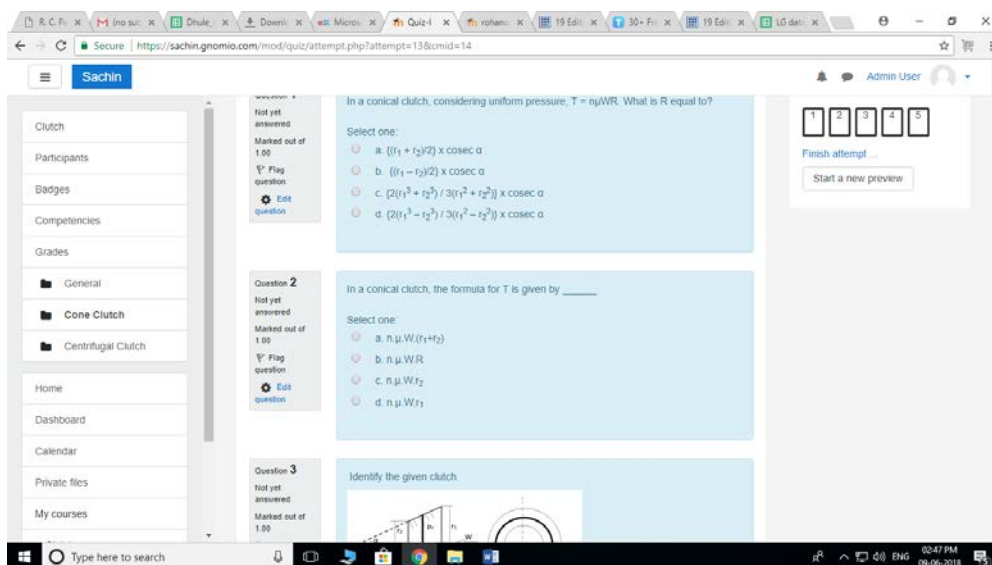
R.C.Fi × | M (no sub × | Dhule × | Downl × | Micros × | Quiz-I × | rohanc × | 19 Edit × | 30+ Fr × | 19 Edit × | LG date ×

Secure | https://sachin.gnomio.com/mod/quiz/attempt.php?attempt=13&cmid=14

Sachin

Admin User

Clutch

Participants

Badges

Competencies

Grades

General

Cone Clutch

Centrifugal Clutch

Home

Dashboard

Calendar

Private files

My courses

Not yet answered

Marked out of 1.00

Flag question

Edit question

In a conical clutch, considering uniform pressure, T = nμWR. What is R equal to?

Select one:

a. $\{(r_1 + r_2)/2\}$ x cosec α

b. $\{(r_1 - r_2)/2\}$ x cosec α

c. $\{2(r_1^3 + r_2^3) / 3(r_1^2 + r_2^2)\}$ x cosec α

d. $\{2(r_1^3 - r_2^3) / 3(r_1^2 - r_2^2)\}$ x cosec α

Question 2

Not yet answered

Marked out of 1.00

Flag question

Edit question

In a conical clutch, the formula for T is given by ______

Select one:

a. n.μ.W.$(r_1+r_2)$

b. n.μ.W.R

c. n.μ.W.$r_2$

d. n.μ.W.$r_1$

Question 3

Not yet answered

Marked out of 1.00

Identify the given clutch.

1 2 3 4 5

Finish attempt ...

Start a new preview

Type here to search

ENG 02:47 PM 09-06-2018